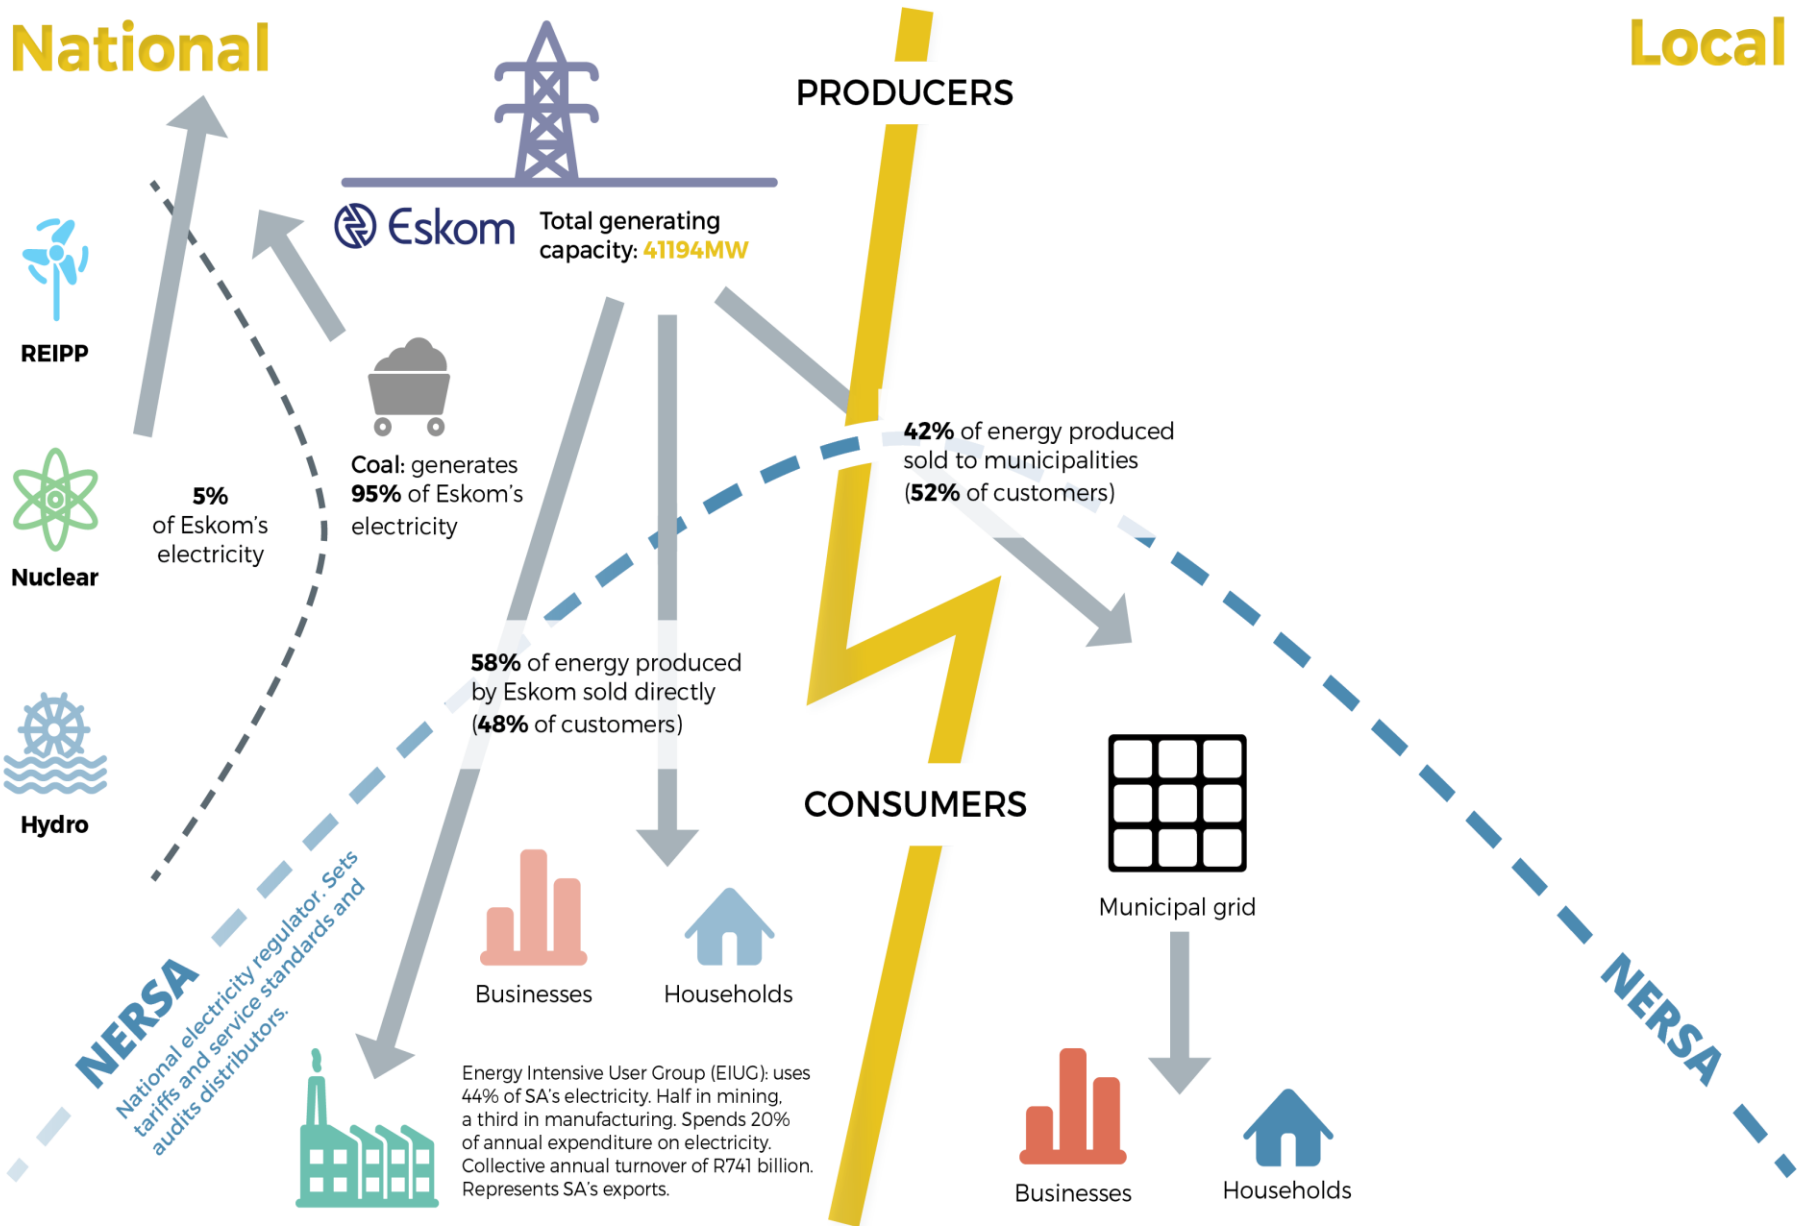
National

Local

PRODUCERS

Eskom

Total generating capacity: 41194MW

REIPP

Nuclear

Hydro

5% of Eskom's electricity

Coal: generates 95% of Eskom's electricity

42% of energy produced sold to municipalities (52% of customers)

58% of energy produced by Eskom sold directly (48% of customers)

CONSUMERS

Municipal grid

Businesses

Households

NERSA

National electricity regulator. Sets tariffs and service standards and audits distributors.

Energy Intensive User Group (EIUG): uses 44% of SA's electricity. Half in mining, a third in manufacturing. Spends 20% of annual expenditure on electricity. Collective annual turnover of R741 billion. Represents SA's exports.

Businesses

Households

NERSA